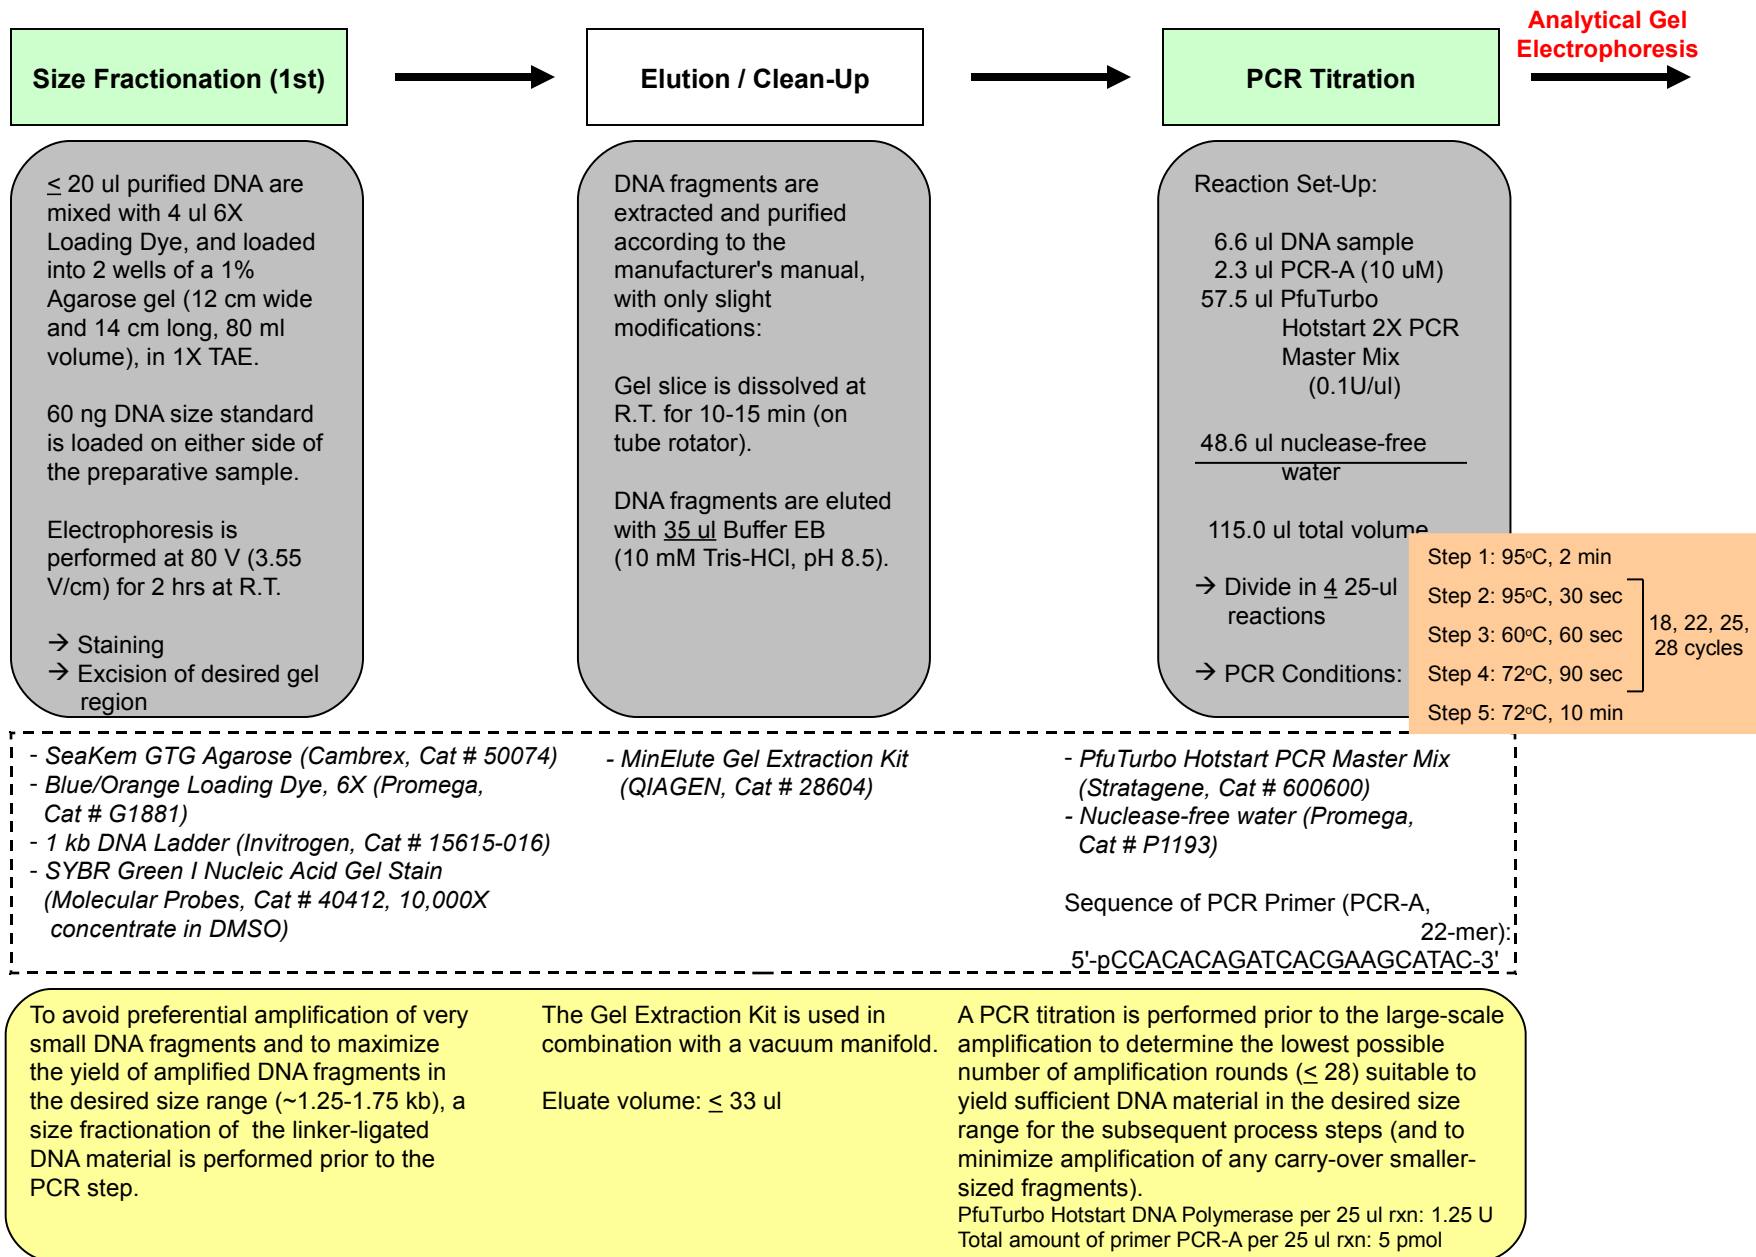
Size Fractionation (1st)

Elution / Clean-Up

PCR Titration

Analytical Gel Electrophoresis

≤ 20 ul purified DNA are mixed with 4 ul 6X Loading Dye, and loaded into 2 wells of a 1% Agarose gel (12 cm wide and 14 cm long, 80 ml volume), in 1X TAE.

60 ng DNA size standard is loaded on either side of the preparative sample.

Electrophoresis is performed at 80 V (3.55 V/cm) for 2 hrs at R.T.

→ Staining
→ Excision of desired gel region

DNA fragments are extracted and purified according to the manufacturer's manual, with only slight modifications:

Gel slice is dissolved at R.T. for 10-15 min (on tube rotator).

DNA fragments are eluted with 35 ul Buffer EB (10 mM Tris-HCl, pH 8.5).

Reaction Set-Up:

6.6 ul DNA sample
2.3 ul PCR-A (10 uM)
57.5 ul PfuTurbo Hotstart 2X PCR Master Mix (0.1U/ul)

48.6 ul nuclease-free water

115.0 ul total volume

→ Divide in 4 25-ul reactions

→ PCR Conditions:

Step 1: 95°C, 2 min
Step 2: 95°C, 30 sec
Step 3: 60°C, 60 sec
Step 4: 72°C, 90 sec
Step 5: 72°C, 10 min

18, 22, 25, 28 cycles

- SeaKem GTG Agarose (Cambrex, Cat # 50074)
- Blue/Orange Loading Dye, 6X (Promega, Cat # G1881)
- 1 kb DNA Ladder (Invitrogen, Cat # 15615-016)
- SYBR Green I Nucleic Acid Gel Stain (Molecular Probes, Cat # 40412, 10,000X concentrate in DMSO)

- MinElute Gel Extraction Kit (QIAGEN, Cat # 28604)

- PfuTurbo Hotstart PCR Master Mix (Stratagene, Cat # 600600)
- Nuclease-free water (Promega, Cat # P1193)

Sequence of PCR Primer (PCR-A, 22-mer):
5'-pCCACACAGATCACGAAGCATAC-3'

To avoid preferential amplification of very small DNA fragments and to maximize the yield of amplified DNA fragments in the desired size range (~1.25-1.75 kb), a size fractionation of the linker-ligated DNA material is performed prior to the PCR step.

The Gel Extraction Kit is used in combination with a vacuum manifold.

Eluate volume: ≤ 33 ul

A PCR titration is performed prior to the large-scale amplification to determine the lowest possible number of amplification rounds (≤ 28) suitable to yield sufficient DNA material in the desired size range for the subsequent process steps (and to minimize amplification of any carry-over smaller-sized fragments).
PfuTurbo Hotstart DNA Polymerase per 25 ul rxn: 1.25 U
Total amount of primer PCR-A per 25 ul rxn: 5 pmol